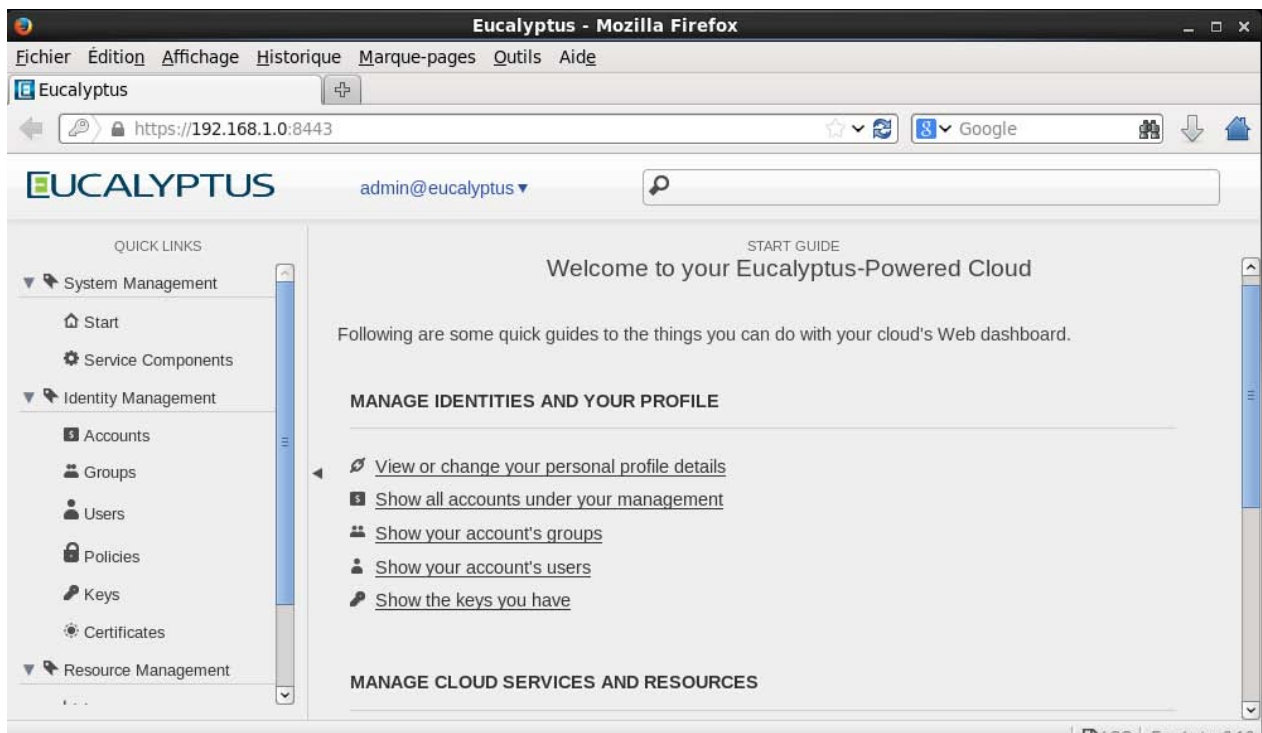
Eucalyptus - Mozilla Firefox

Fichier Édition Affichage Historique Marque-pages Outils Aide

Eucalyptus

https://192.168.1.0:8443

Google

EUCALYPTUS

admin@eucalyptus ▾

QUICK LINKS

System Management

Start

Service Components

Identity Management

Accounts

Groups

Users

Policies

Keys

Certificates

Resource Management

START GUIDE

Welcome to your Eucalyptus-Powered Cloud

Following are some quick guides to the things you can do with your cloud's Web dashboard.

MANAGE IDENTITIES AND YOUR PROFILE

View or change your personal profile details

Show all accounts under your management

Show your account's groups

Show your account's users

Show the keys you have

MANAGE CLOUD SERVICES AND RESOURCES

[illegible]